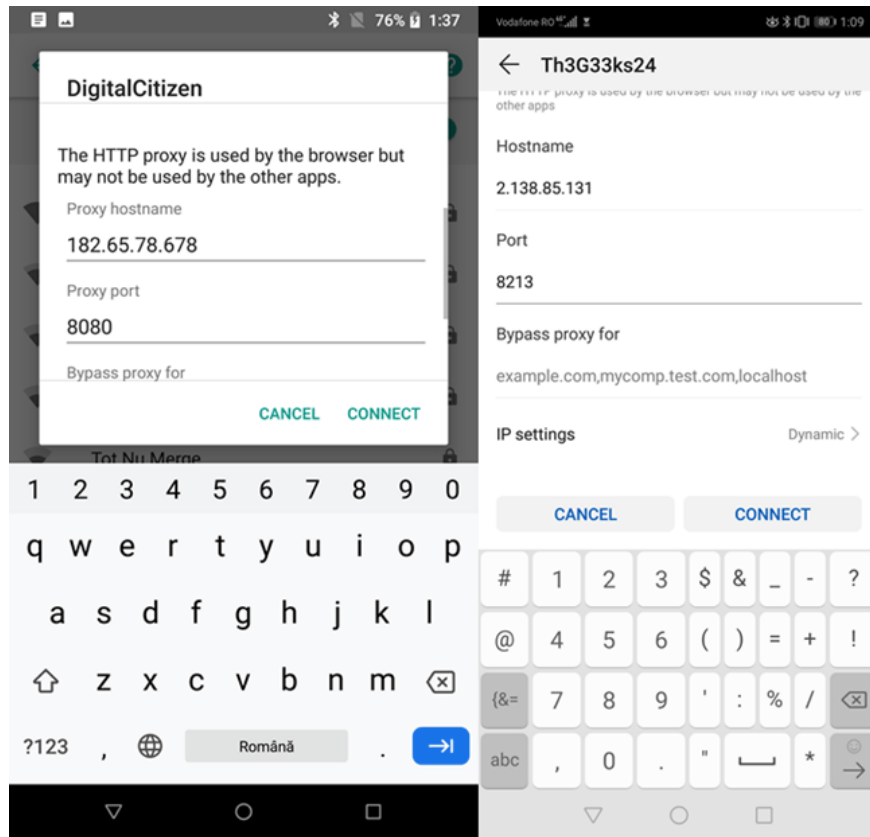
76% 1:37

DigitalCitizen

The HTTP proxy is used by the browser but may not be used by the other apps.

Proxy hostname

182.65.78.678

Proxy port

8080

Bypass proxy for

CANCEL CONNECT

Tot Nu Merge

1 2 3 4 5 6 7 8 9 0
q w e r t y u i o p
a s d f g h j k l
z x c v b n m
?123 , Română .

Vodafone RO 1:09

Th3G33ks24

The HTTP proxy is used by the browser but may not be used by the other apps

Hostname

2.138.85.131

Port

8213

Bypass proxy for

example.com,mycomp.test.com,localhost

IP settings Dynamic

CANCEL CONNECT

# 1 2 3 $ & _ - ?
@ 4 5 6 ( ) = + !
{&= 7 8 9 ' : % /
abc , 0 . " *